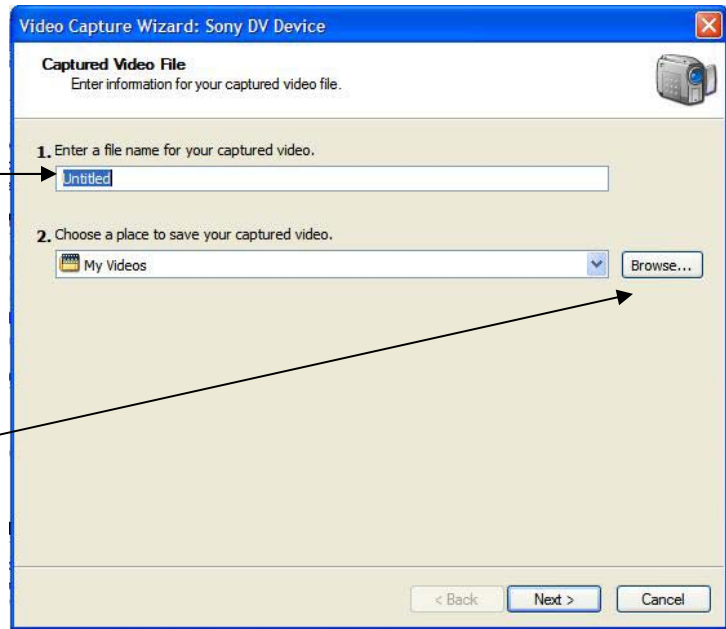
Video Capture Wizard: Sony DV Device

Captured Video File
Enter information for your captured video file.

1. Enter a file name for your captured video.

Untitled

2. Choose a place to save your captured video.

My Videos

Browse...

< Back

Next >

Cancel